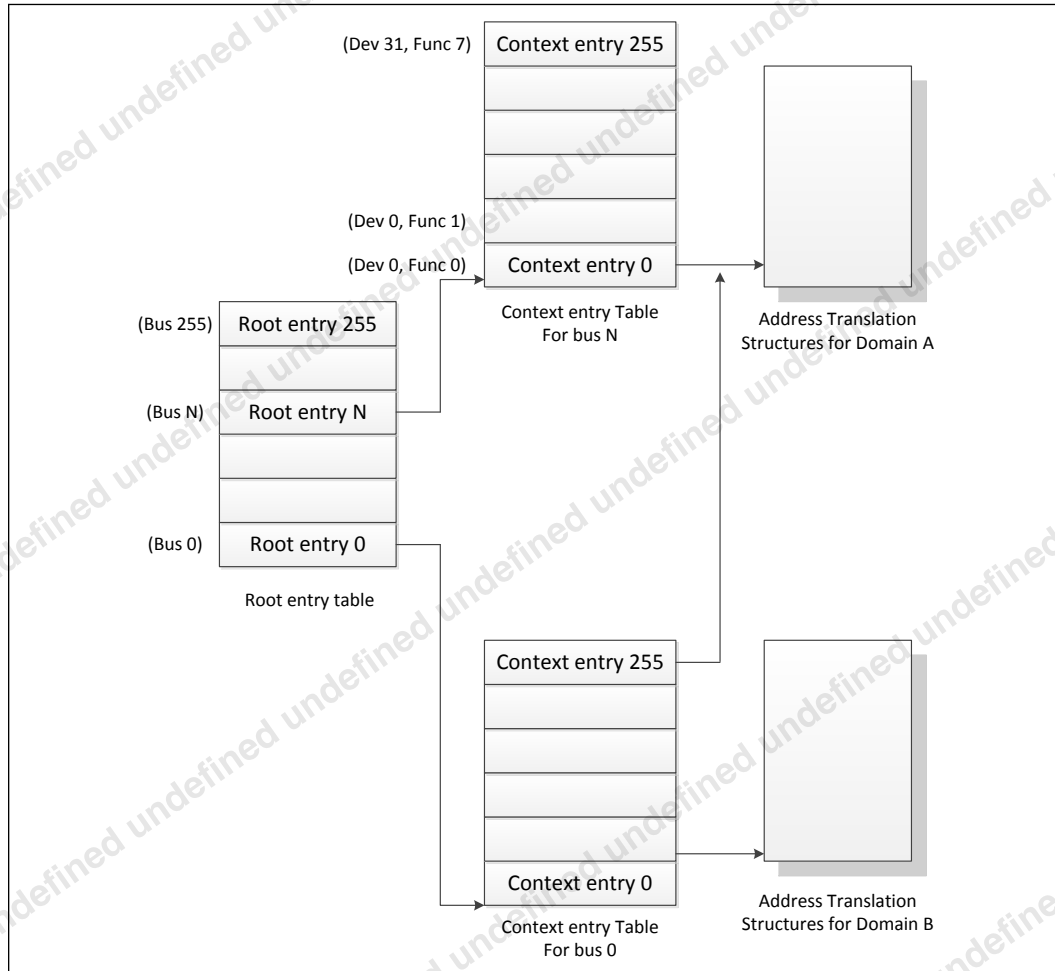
(Dev 31, Func 7) Context entry 255

(Dev 0, Func 1)

(Dev 0, Func 0) Context entry 0

Context entry Table For bus N

Address Translation Structures for Domain A

(Bus 255) Root entry 255

(Bus N) Root entry N

(Bus 0) Root entry 0

Root entry table

Context entry 255

Context entry 0

Context entry Table For bus 0

Address Translation Structures for Domain B

undefined